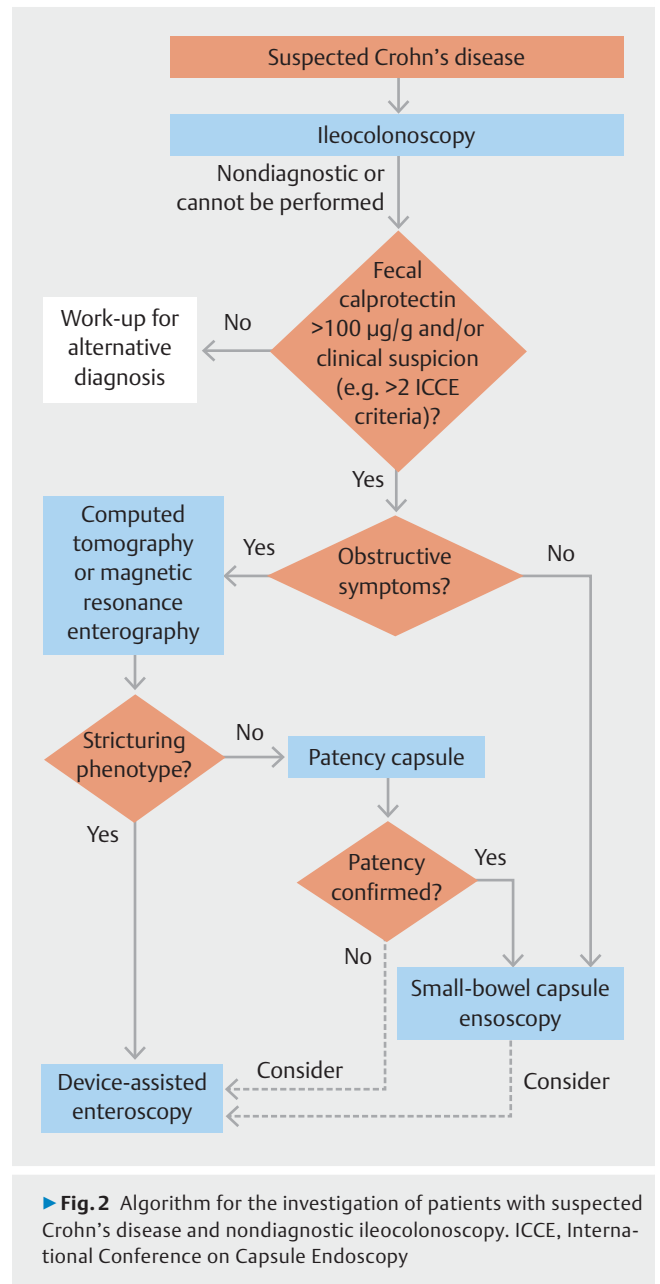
Suspected Crohn's disease

Ileocolonoscopy

Nondiagnostic or cannot be performed

Fecal calprotectin >100 µg/g and/or clinical suspicion (e.g. >2 ICCE criteria)?

No

Work-up for alternative diagnosis

Yes

Computed tomography or magnetic resonance enterography

Yes

Obstructive symptoms?

No

Stricturing phenotype?

No

Patency capsule

Yes

Patency confirmed?

Yes

No

Small-bowel capsule ensoscopy

Device-assisted enteroscopy

Consider

Consider

▶ Fig. 2 Algorithm for the investigation of patients with suspected Crohn's disease and nondiagnostic ileocolonoscopy. ICCE, International Conference on Capsule Endoscopy